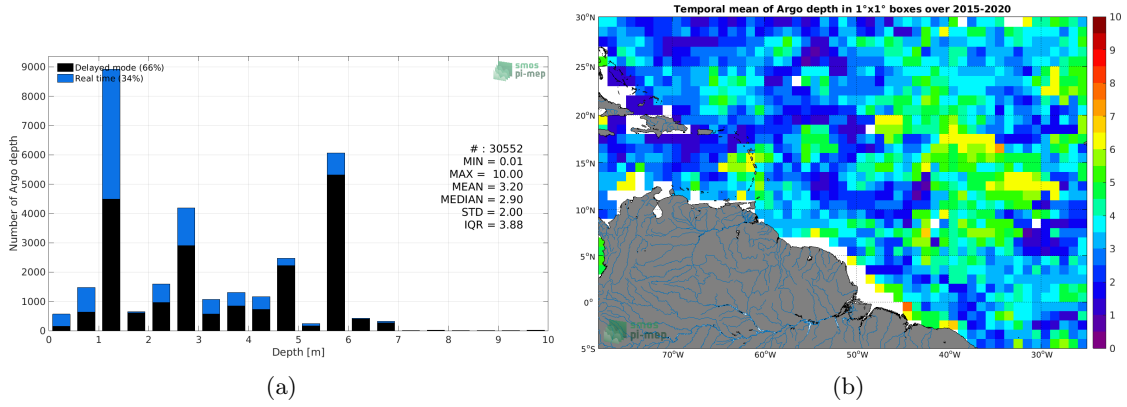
Delayed mode (66%)
Real time (34%)

smos
pi-mep

Number of Argo depth

9000
8000
7000
6000
5000
4000
3000
2000
1000
0

# : 30552
MIN = 0.01
MAX = 10.00
MEAN = 3.20
MEDIAN = 2.90
STD = 2.00
IQR = 3.88

0 1 2 3 4 5 6 7 8 9 10
Depth [m]

(a)

Temporal mean of Argo depth in 1°x1° boxes over 2015-2020

30°N
25°N
20°N
15°N
10°N
5°N
0°
5°S

70°W 60°W 50°W 40°W 30°W

smos
pi-mep

10
9
8
7
6
5
4
3
2
1
0

(b)